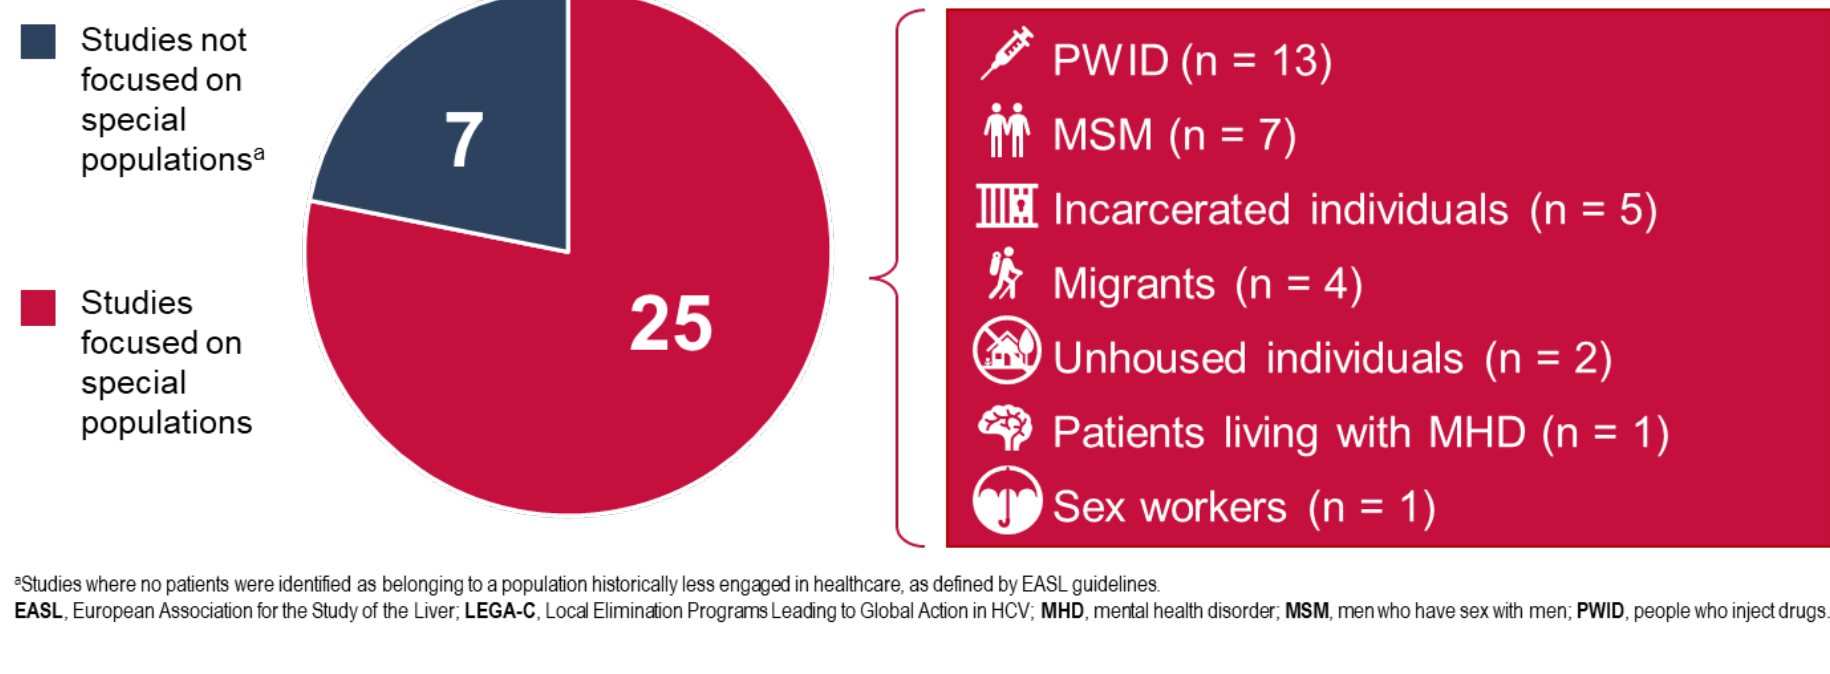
Studies not focused on special populations$^a$

Studies focused on special populations

7

25

PWID (n = 13)

MSM (n = 7)

Incarcerated individuals (n = 5)

Migrants (n = 4)

Unhoused individuals (n = 2)

Patients living with MHD (n = 1)

Sex workers (n = 1)

$^a$Studies where no patients were identified as belonging to a population historically less engaged in healthcare, as defined by EASL guidelines.
EASL, European Association for the Study of the Liver; LEGA-C, Local Elimination Programs Leading to Global Action in HCV; MHD, mental health disorder; MSM, men who have sex with men; PWID, people who inject drugs.